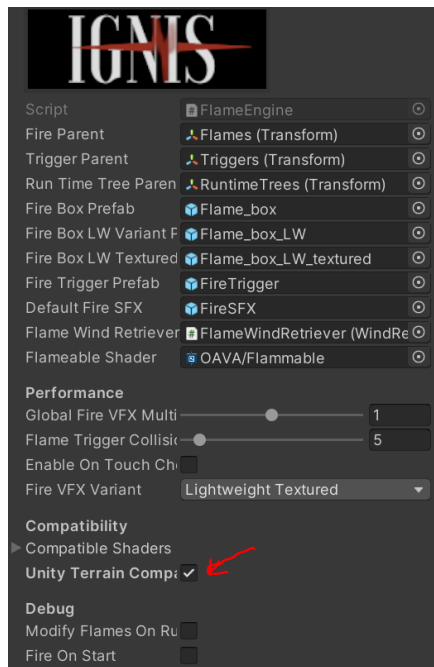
IGNIS

Script FlameEngine
Fire Parent Flames (Transform)
Trigger Parent Triggers (Transform)
Run Time Tree Paren RuntimeTrees (Transform)
Fire Box Prefab Flame_box
Fire Box LW Variant P Flame_box_LW
Fire Box LW Textured Flame_box_LW_textured
Fire Trigger Prefab FireTrigger
Default Fire SFX FireSFX
Flame Wind Retriever FlameWindRetriever (WindRe
Flameable Shader OAVA/Flammable

Performance
Global Fire VFX Multi 1
Flame Trigger Collisi 5
Enable On Touch Ch
Fire VFX Variant Lightweight Textured

Compatibility
Compatible Shaders
Unity Terrain Compa ✓

Debug
Modify Flames On Ru
Fire On Start